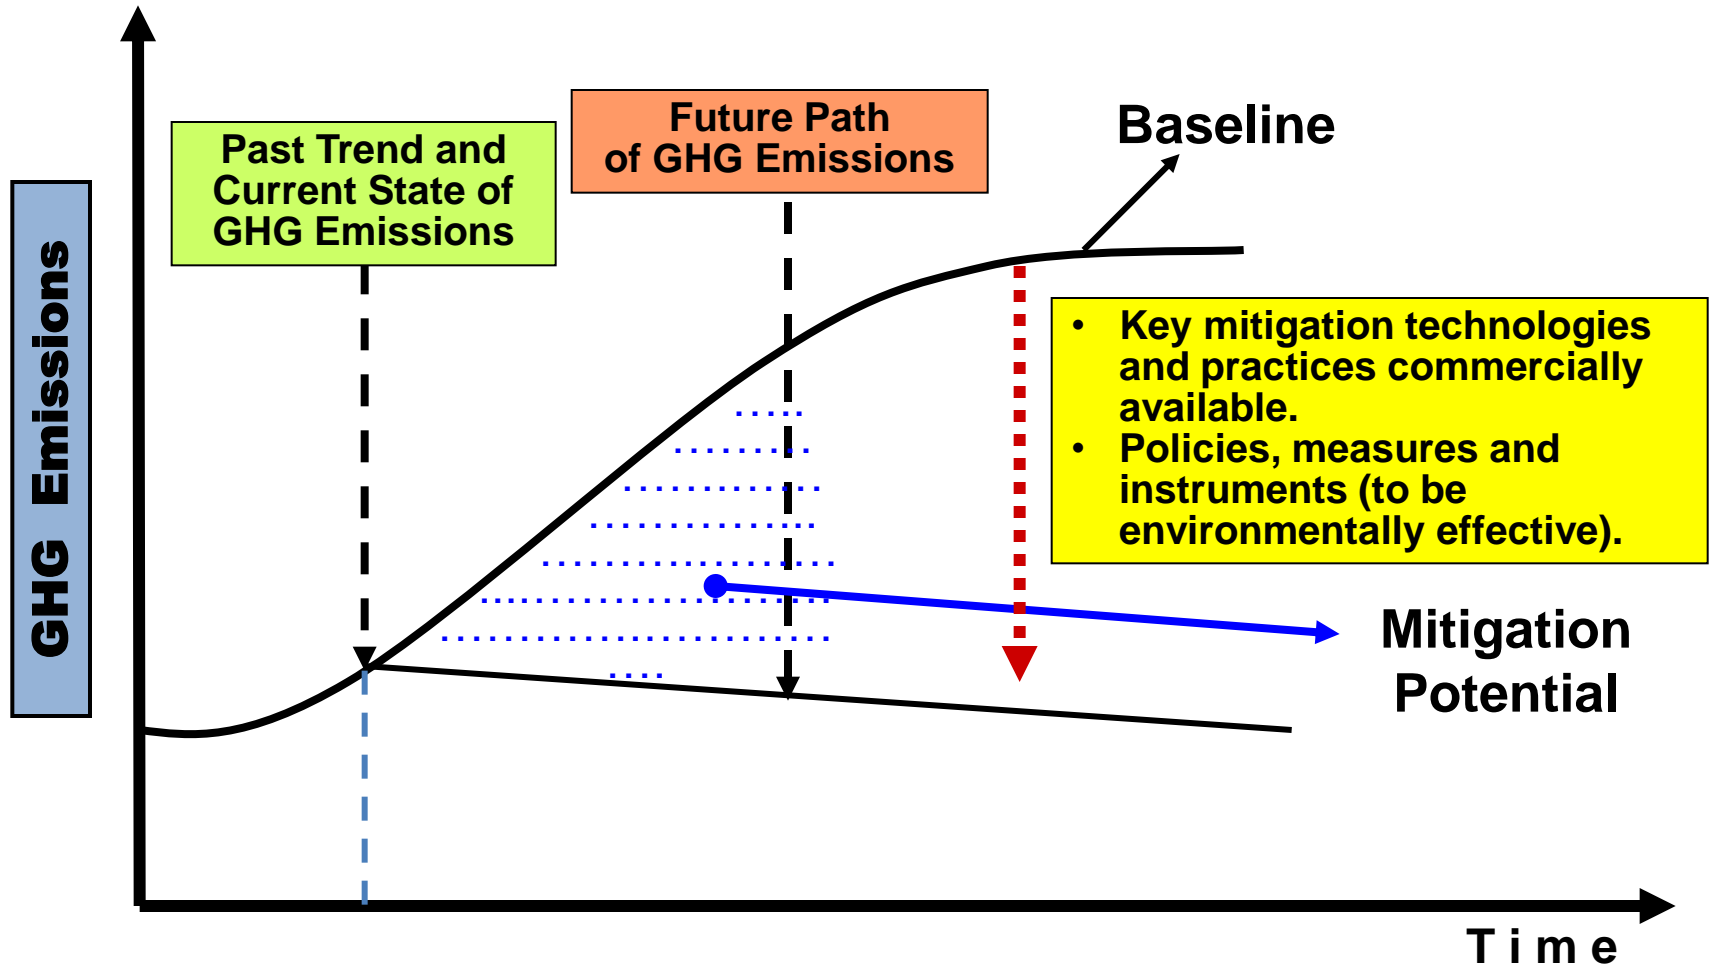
GHG Emissions

Past Trend and Current State of GHG Emissions

Future Path of GHG Emissions

Baseline

• Key mitigation technologies and practices commercially available.
• Policies, measures and instruments (to be environmentally effective).

Mitigation Potential

Time